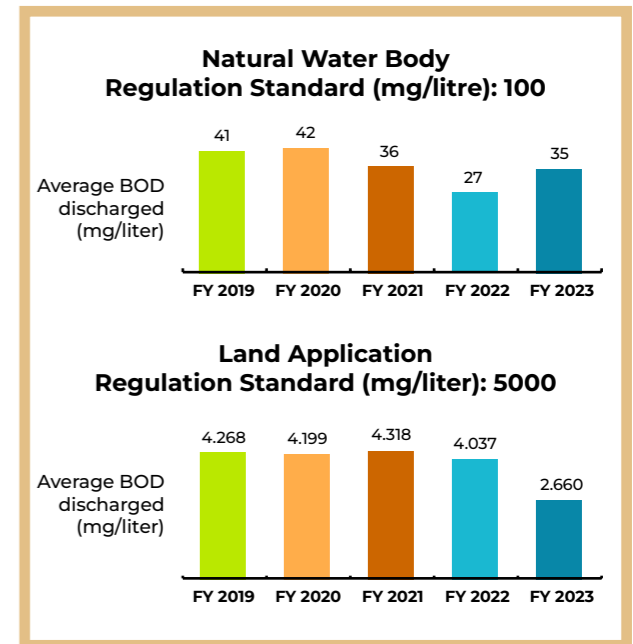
Natural Water Body
Regulation Standard (mg/litre): 100

Average BOD discharged (mg/liter)

| FY 2019 | FY 2020 | FY 2021 | FY 2022 | FY 2023 |
|---|---|---|---|---|
| 41 | 42 | 36 | 27 | 35 |

Land Application
Regulation Standard (mg/liter): 5000

Average BOD discharged (mg/liter)

| FY 2019 | FY 2020 | FY 2021 | FY 2022 | FY 2023 |
|---|---|---|---|---|
| 4.268 | 4.199 | 4.318 | 4.037 | 2.660 |